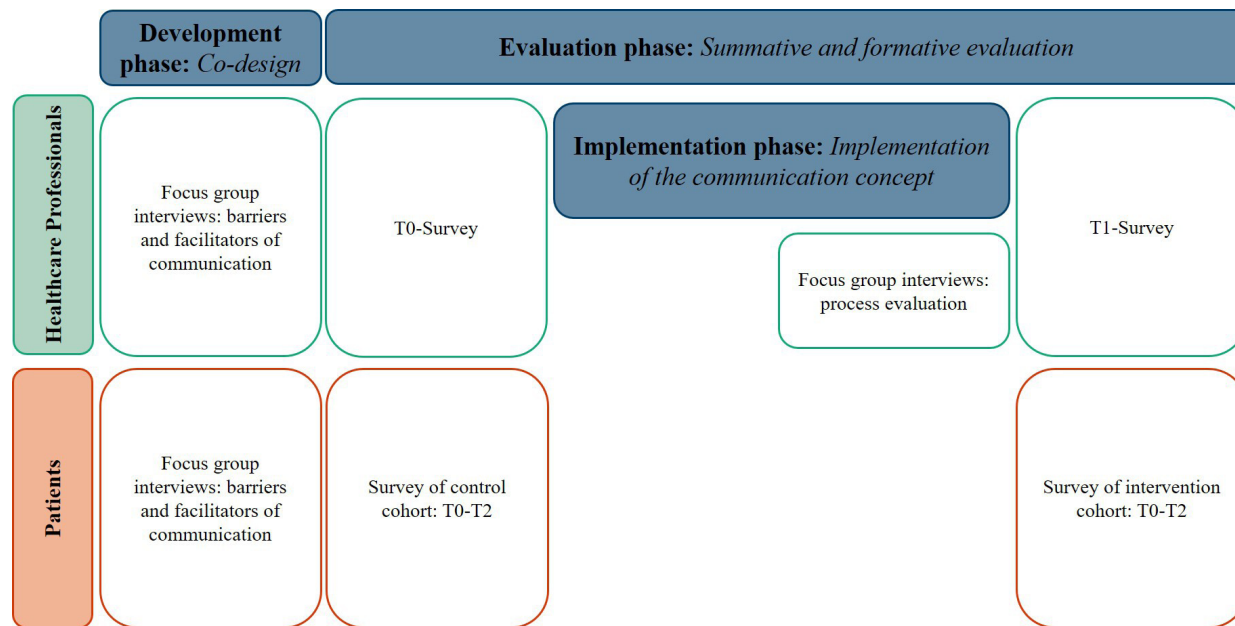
**Development phase:** *Co-design*

**Evaluation phase:** *Summative and formative evaluation*

**Healthcare Professionals**

Focus group interviews: barriers and facilitators of communication

T0-Survey

**Implementation phase:** *Implementation of the communication concept*

Focus group interviews: process evaluation

T1-Survey

**Patients**

Focus group interviews: barriers and facilitators of communication

Survey of control cohort: T0-T2

Survey of intervention cohort: T0-T2